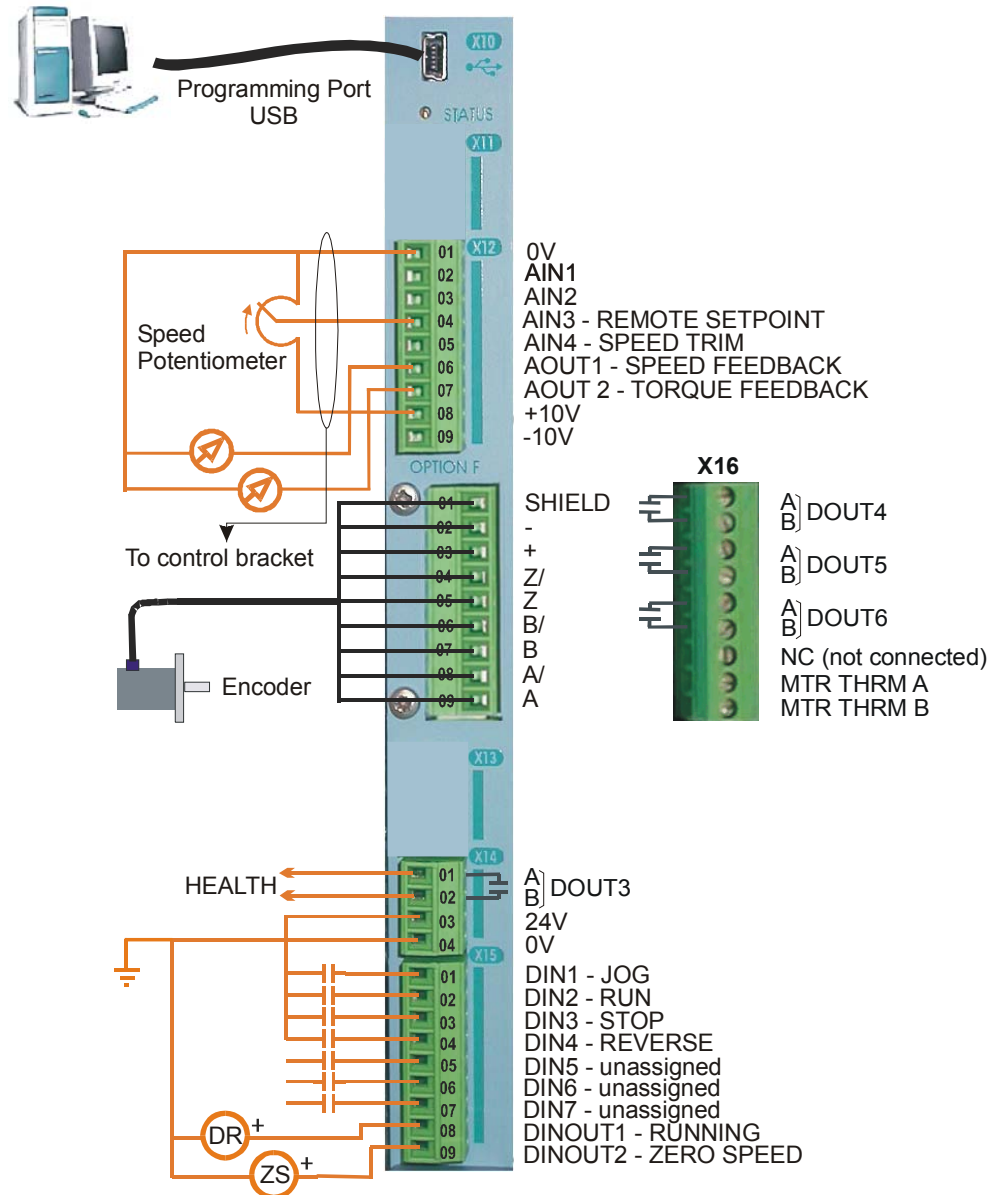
Programming Port USB

X10

STATUS

X11

X12

01 02 03 04 05 06 07 08 09

0V
AIN1
AIN2
AIN3 - REMOTE SETPOINT
AIN4 - SPEED TRIM
AOUT1 - SPEED FEEDBACK
AOUT 2 - TORQUE FEEDBACK
+10V
-10V

Speed Potentiometer

OPTION F

01 02 03 04 05 06 07 08 09

SHIELD
-
+
Z/
Z
B/
B
A/
A

To control bracket

Encoder

X16

A B DOUT4
A B DOUT5
A B DOUT6
NC (not connected)
MTR THRM A
MTR THRM B

X13

X14

01 02 03 04

HEALTH

A B DOUT3
24V
0V

X15

01 02 03 04 05 06 07 08 09

DIN1 - JOG
DIN2 - RUN
DIN3 - STOP
DIN4 - REVERSE
DIN5 - unassigned
DIN6 - unassigned
DIN7 - unassigned
DINOUT1 - RUNNING
DINOUT2 - ZERO SPEED

DR +
ZS +